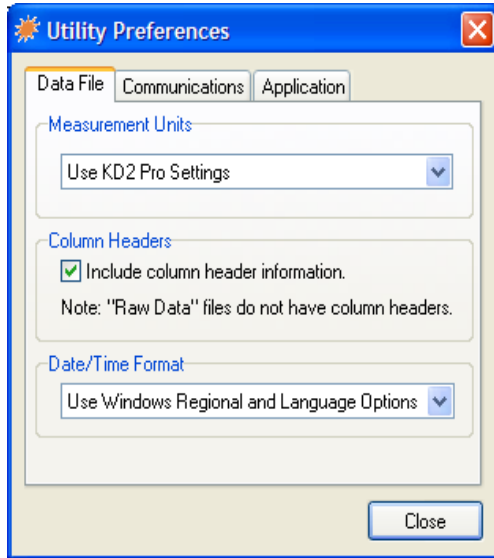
Utility Preferences

Data File | Communications | Application

Measurement Units

Use KD2 Pro Settings

Column Headers

Include column header information.

Note: "Raw Data" files do not have column headers.

Date/Time Format

Use Windows Regional and Language Options

Close